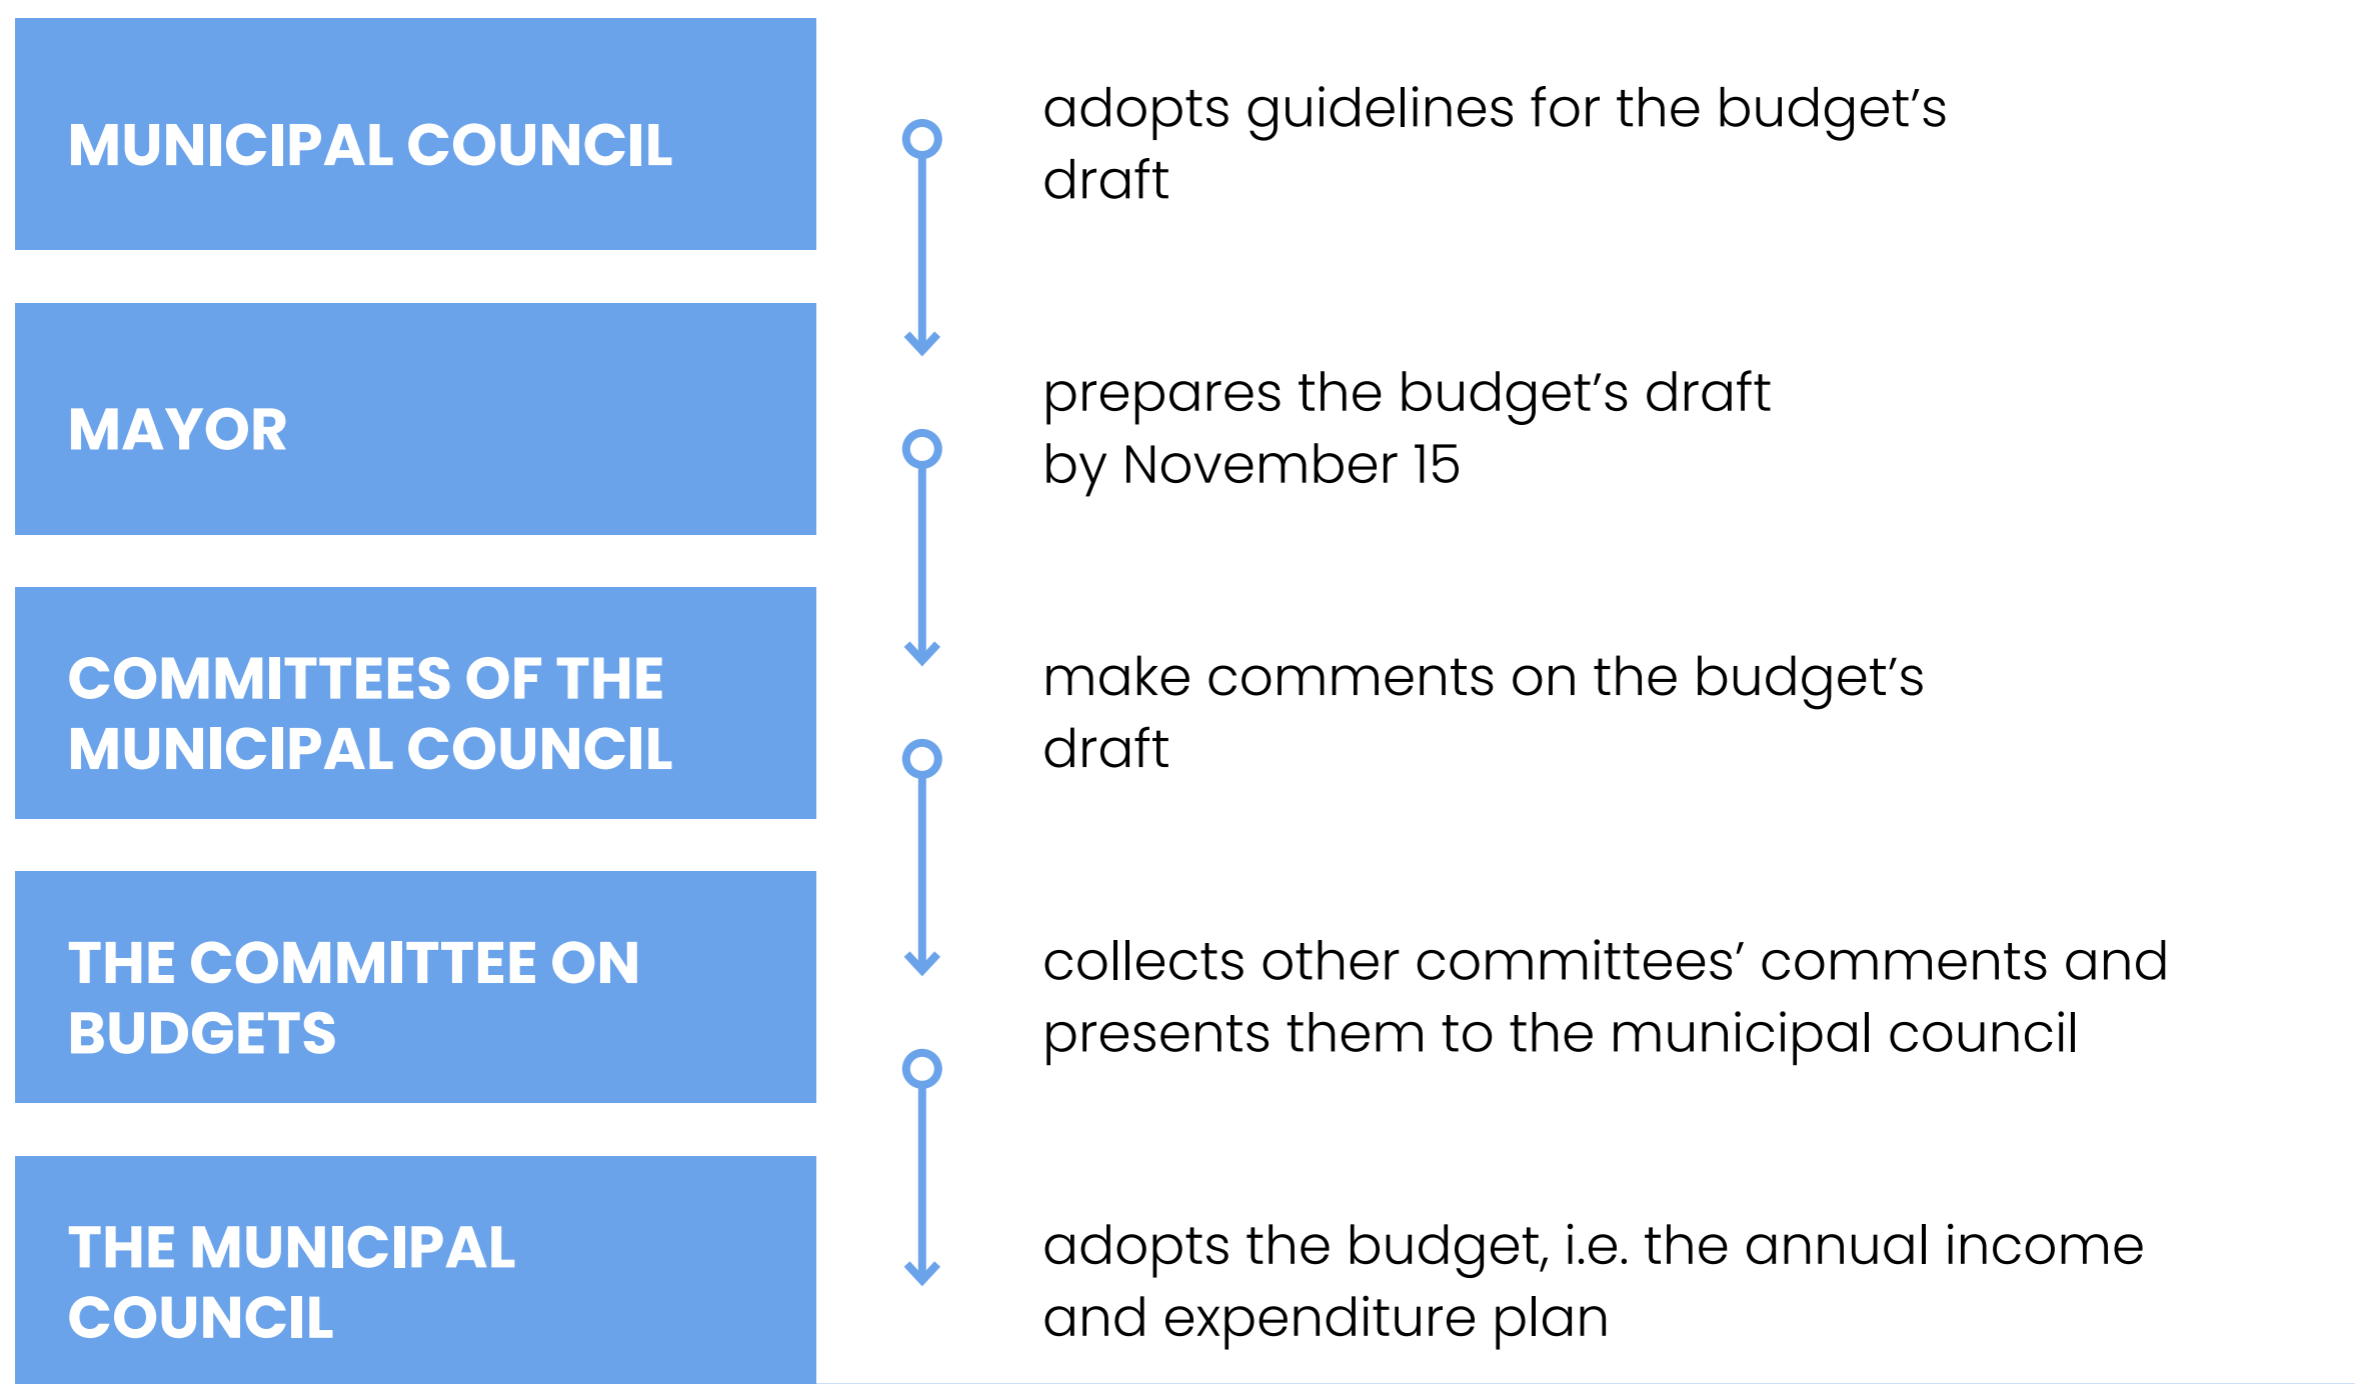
MUNICIPAL COUNCIL

adopts guidelines for the budget's draft

MAYOR

prepares the budget's draft by November 15

COMMITTEES OF THE MUNICIPAL COUNCIL

make comments on the budget's draft

THE COMMITTEE ON BUDGETS

collects other committees' comments and presents them to the municipal council

THE MUNICIPAL COUNCIL

adopts the budget, i.e. the annual income and expenditure plan